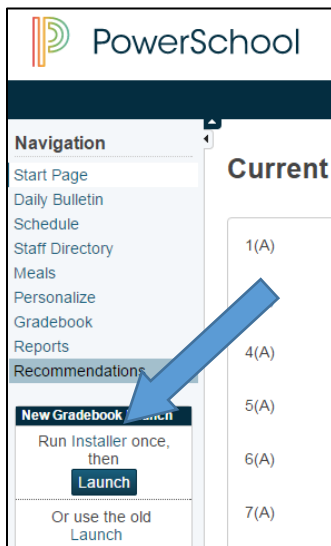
PowerSchool

Navigation

Start Page
Daily Bulletin
Schedule
Staff Directory
Meals
Personalize
Gradebook
Reports
Recommendations

New Gradebook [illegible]
Run Installer once, then
Launch
Or use the old Launch

Current

1(A)
4(A)
5(A)
6(A)
7(A)